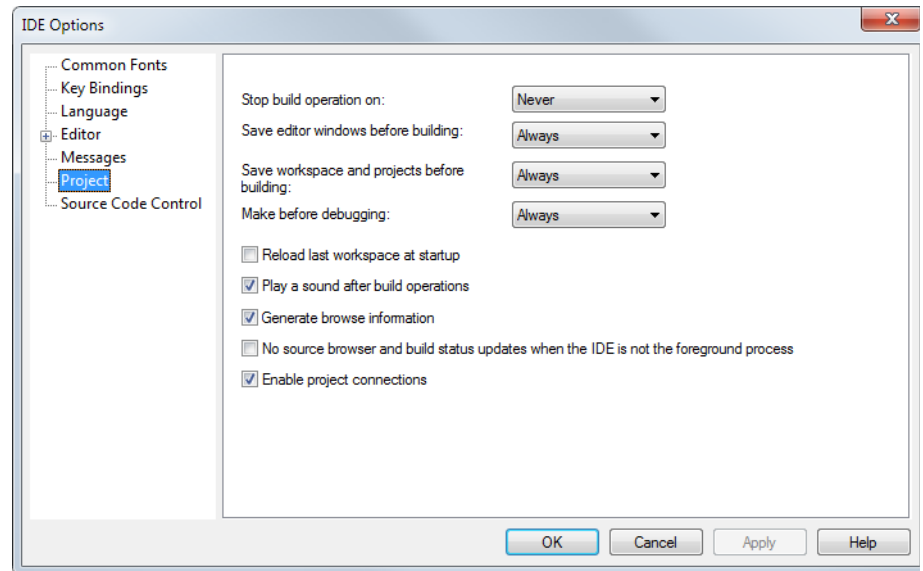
IDE Options

Common Fonts
Key Bindings
Language
Editor
Messages
Project
Source Code Control

Stop build operation on: Never
Save editor windows before building: Always
Save workspace and projects before building: Always
Make before debugging: Always

Reload last workspace at startup
Play a sound after build operations
Generate browse information
No source browser and build status updates when the IDE is not the foreground process
Enable project connections

OK Cancel Apply Help